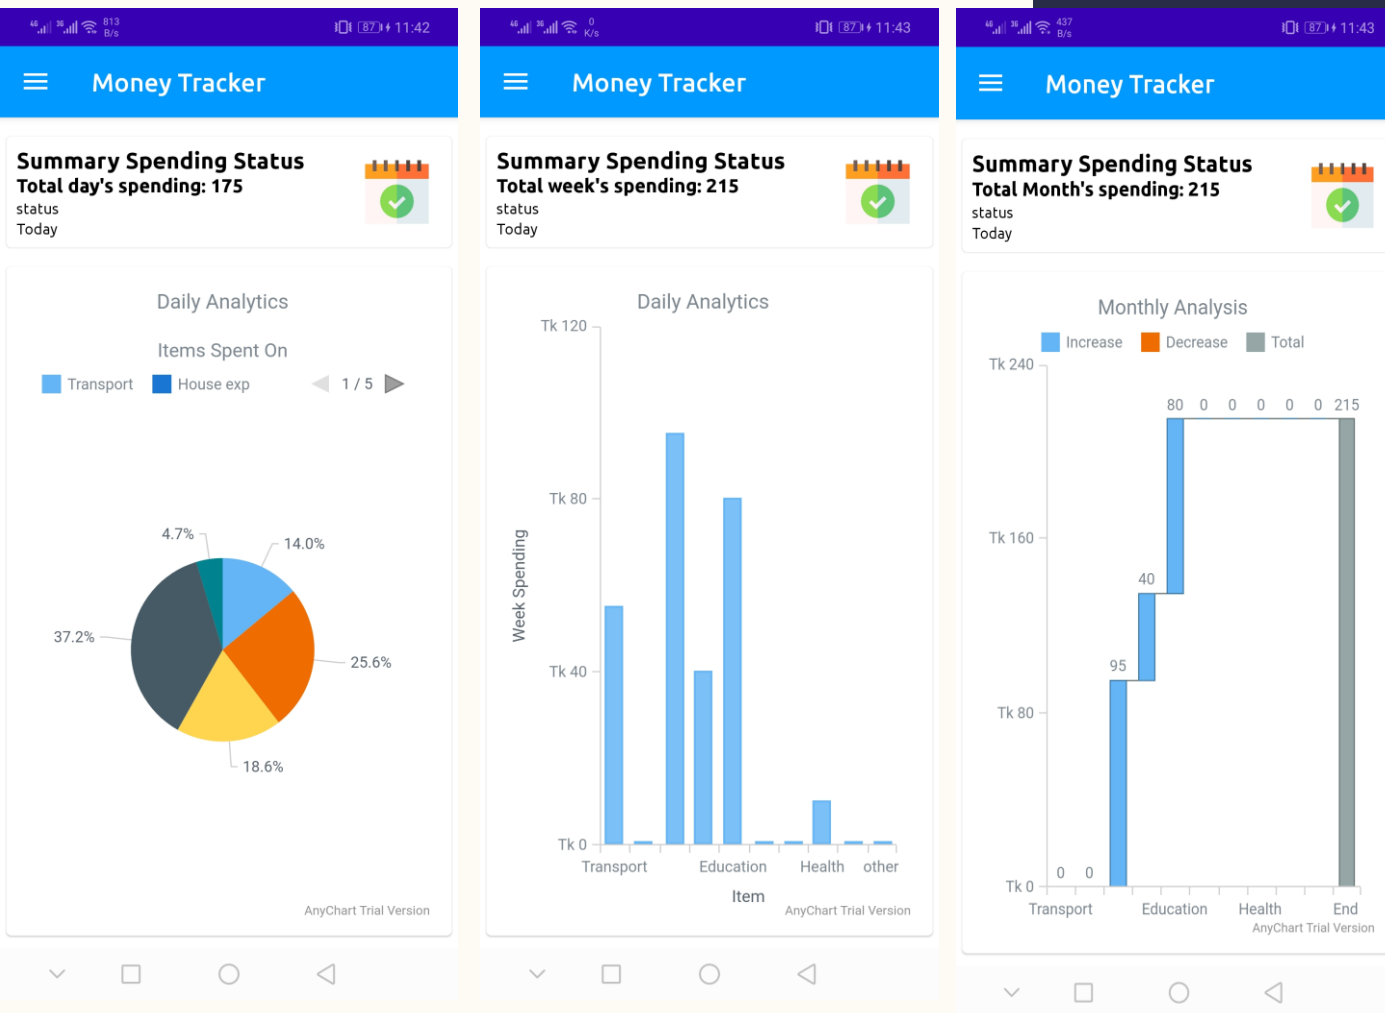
813 B/s 87 11:42

Money Tracker

Summary Spending Status
Total day's spending: 175
status
Today

Daily Analytics

Items Spent On

Transport House exp 1 / 5

4.7%
14.0%
37.2%
25.6%
18.6%

AnyChart Trial Version

0 K/s 87 11:43

Money Tracker

Summary Spending Status
Total week's spending: 215
status
Today

Daily Analytics

Tk 120
Tk 80
Tk 40
Tk 0
Week Spending
Transport Education Health other
Item

AnyChart Trial Version

437 B/s 87 11:43

Money Tracker

Summary Spending Status
Total Month's spending: 215
status
Today

Monthly Analysis

Increase Decrease Total

Tk 240
Tk 160
Tk 80
Tk 0
80 0 0 0 0 0 215
40
95
0 0
Transport Education Health End

AnyChart Trial Version